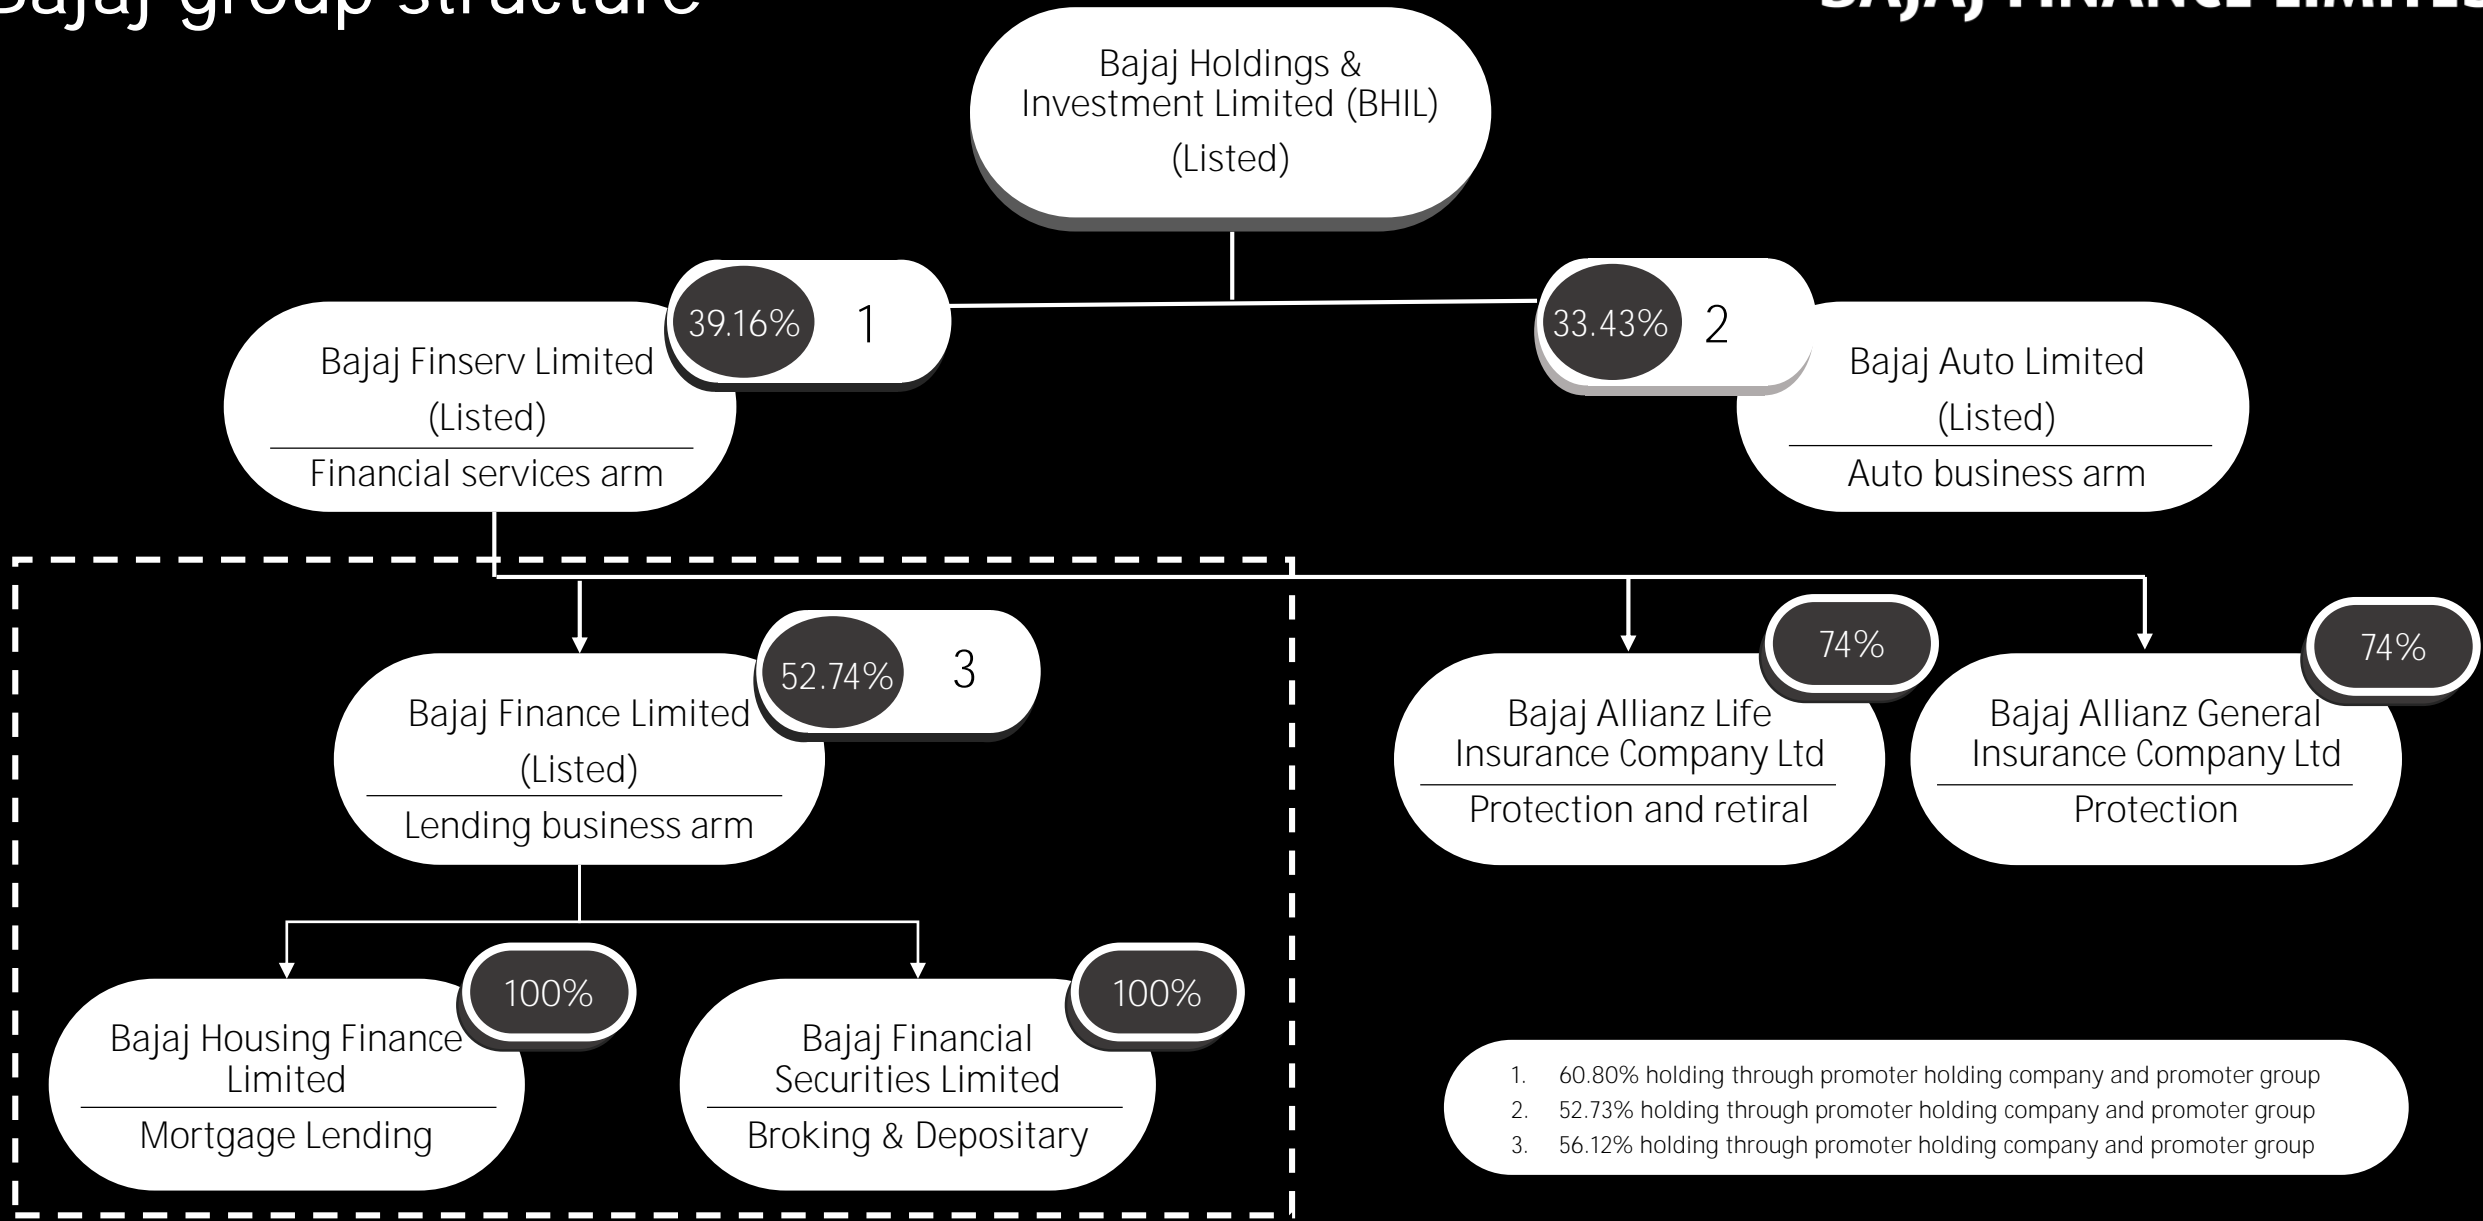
Bajaj group structure

BAJAJ FINANCE LIMITED

Bajaj Holdings & Investment Limited (BHIL)
(Listed)

39.16% 1

Bajaj Finserv Limited
(Listed)
Financial services arm

33.43% 2

Bajaj Auto Limited
(Listed)
Auto business arm

52.74% 3

Bajaj Finance Limited
(Listed)
Lending business arm

74%

Bajaj Allianz Life Insurance Company Ltd
Protection and retiral

74%

Bajaj Allianz General Insurance Company Ltd
Protection

100%

Bajaj Housing Finance Limited
Mortgage Lending

100%

Bajaj Financial Securities Limited
Broking & Depositary

1. 60.80% holding through promoter holding company and promoter group
2. 52.73% holding through promoter holding company and promoter group
3. 56.12% holding through promoter holding company and promoter group